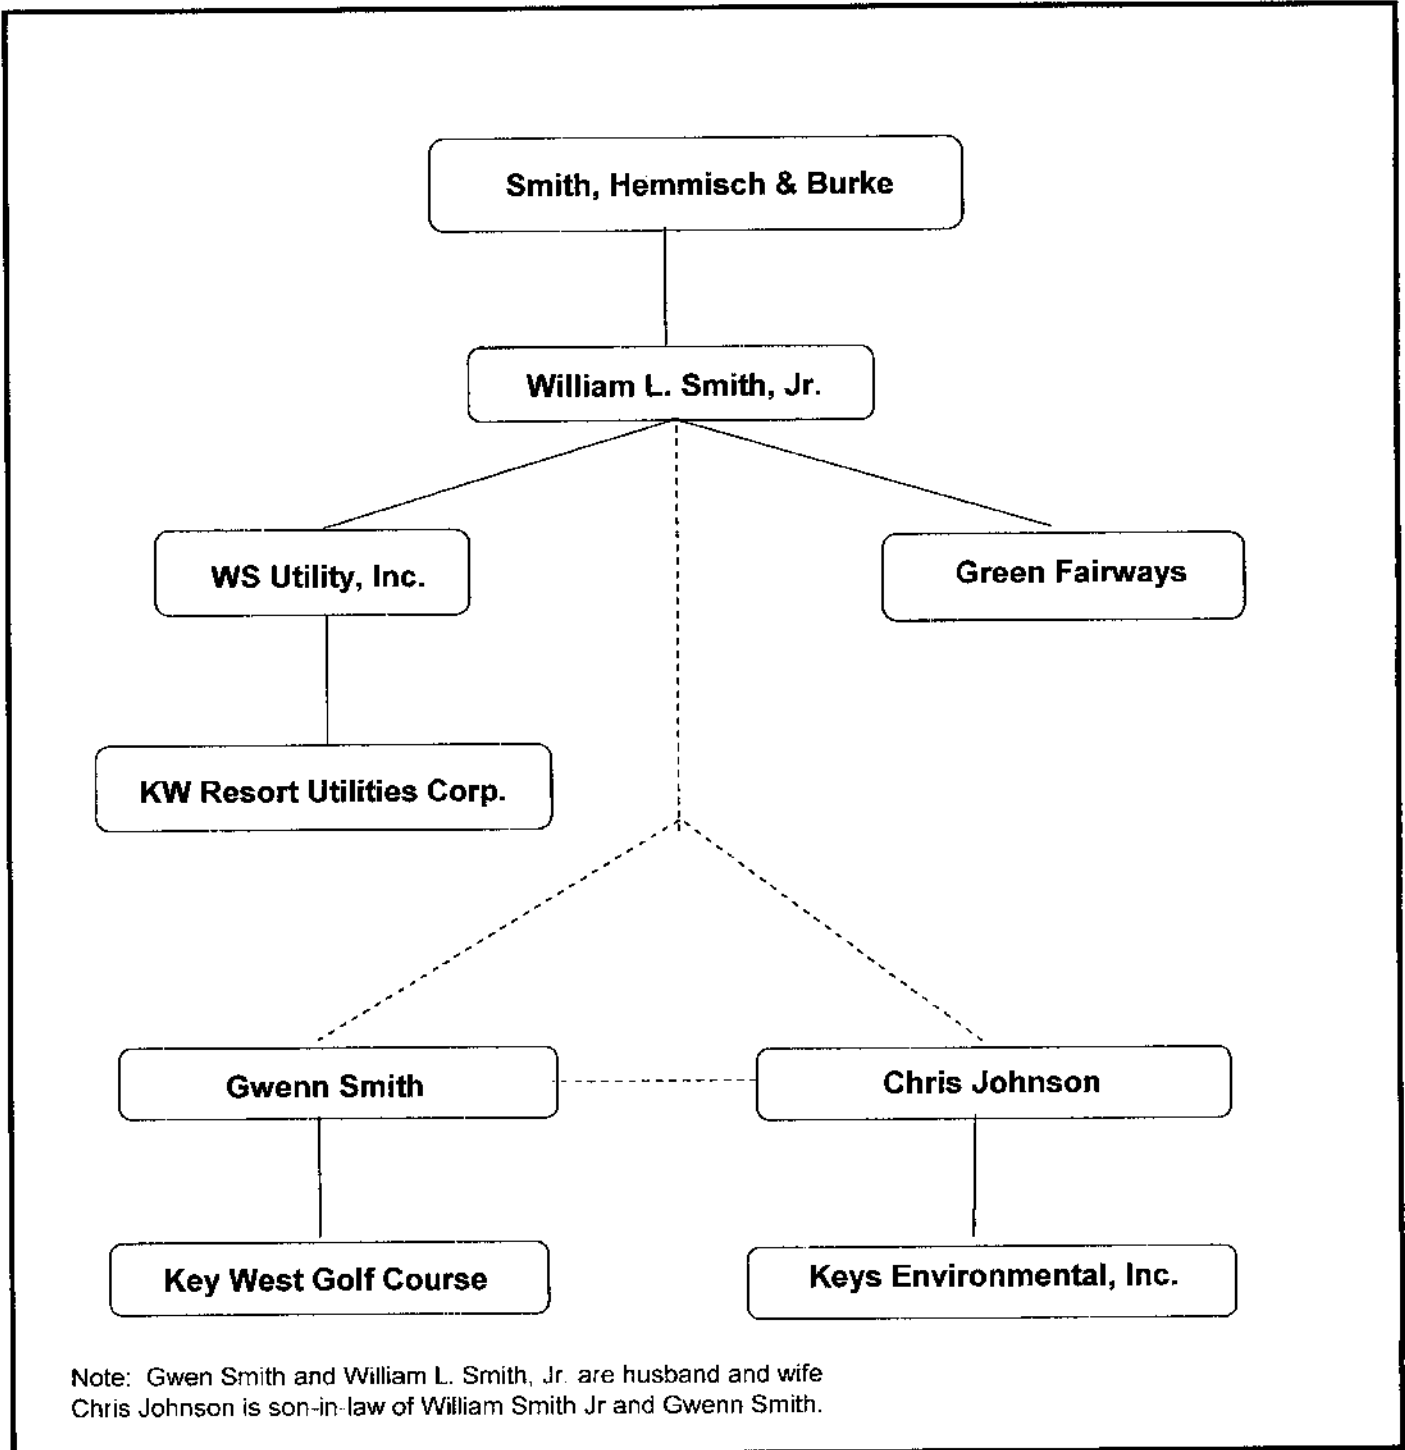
Smith, Hemmisch & Burke

William L. Smith, Jr.

WS Utility, Inc.

Green Fairways

KW Resort Utilities Corp.

Gwenn Smith

Chris Johnson

Key West Golf Course

Keys Environmental, Inc.

Note: Gwen Smith and William L. Smith, Jr. are husband and wife
Chris Johnson is son-in-law of William Smith Jr and Gwenn Smith.